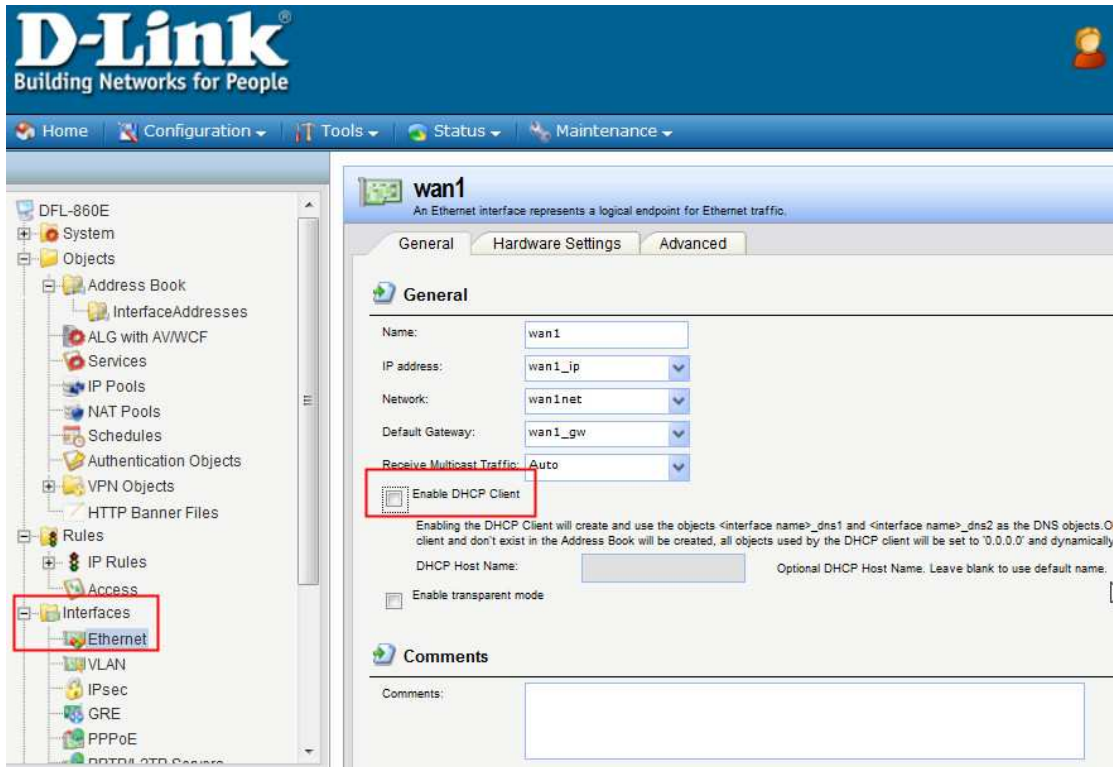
D-Link®
Building Networks for People

Home | Configuration | Tools | Status | Maintenance

DFL-860E
System
Objects
Address Book
InterfaceAddresses
ALG with AV/WCF
Services
IP Pools
NAT Pools
Schedules
Authentication Objects
VPN Objects
HTTP Banner Files
Rules
IP Rules
Access
Interfaces
Ethernet
VLAN
IPsec
GRE
PPPoE
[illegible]

wan1
An Ethernet interface represents a logical endpoint for Ethernet traffic.

General | Hardware Settings | Advanced

General

Name: wan1
IP address: wan1_ip
Network: wan1net
Default Gateway: wan1_gw
Receive Multicast Traffic: Auto
Enable DHCP Client
Enabling the DHCP Client will create and use the objects <interface name>_dns1 and <interface name>_dns2 as the DNS objects.O client and don't exist in the Address Book will be created, all objects used by the DHCP client will be set to '0.0.0.0' and dynamically
DHCP Host Name:
Optional DHCP Host Name. Leave blank to use default name.
Enable transparent mode

Comments

Comments: